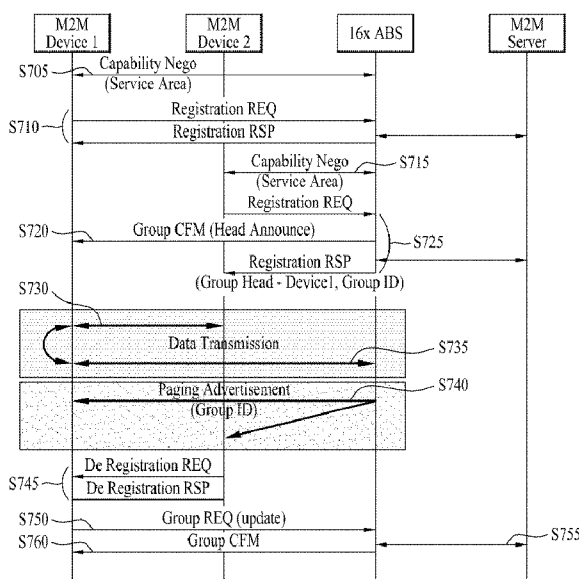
M2M Device 1
M2M Device 2
16x ABS
M2M Server

S705
Capability Nego
(Service Area)

Registration REQ
S710
Registration RSP

Capability Nego
S715
(Service Area)
Registration REQ

S720
Group CFM (Head Announce)
S725
Registration RSP
(Group Head - Device1, Group ID)

S730
Data Transmission
S735

Paging Advertisement
S740
(Group ID)

De Registration REQ
S745
De Registration RSP

S750
Group REQ (update)
S760
Group CFM
S755